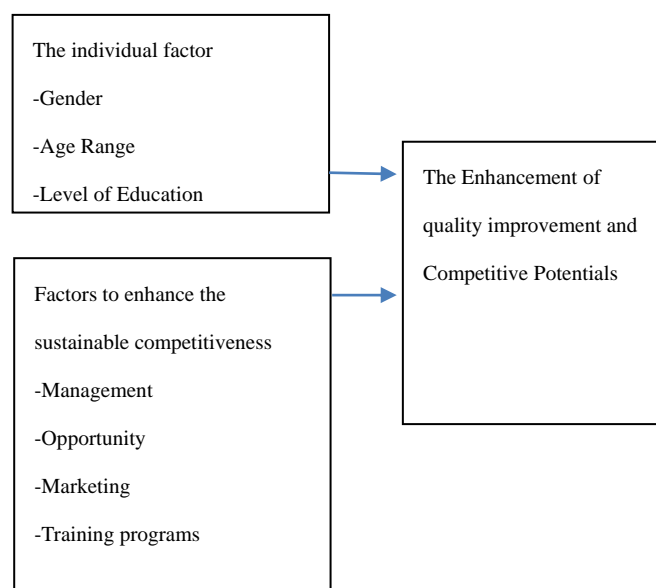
The individual factor

-Gender

-Age Range

-Level of Education

The Enhancement of quality improvement and Competitive Potentials

Factors to enhance the sustainable competitiveness

-Management

-Opportunity

-Marketing

-Training programs